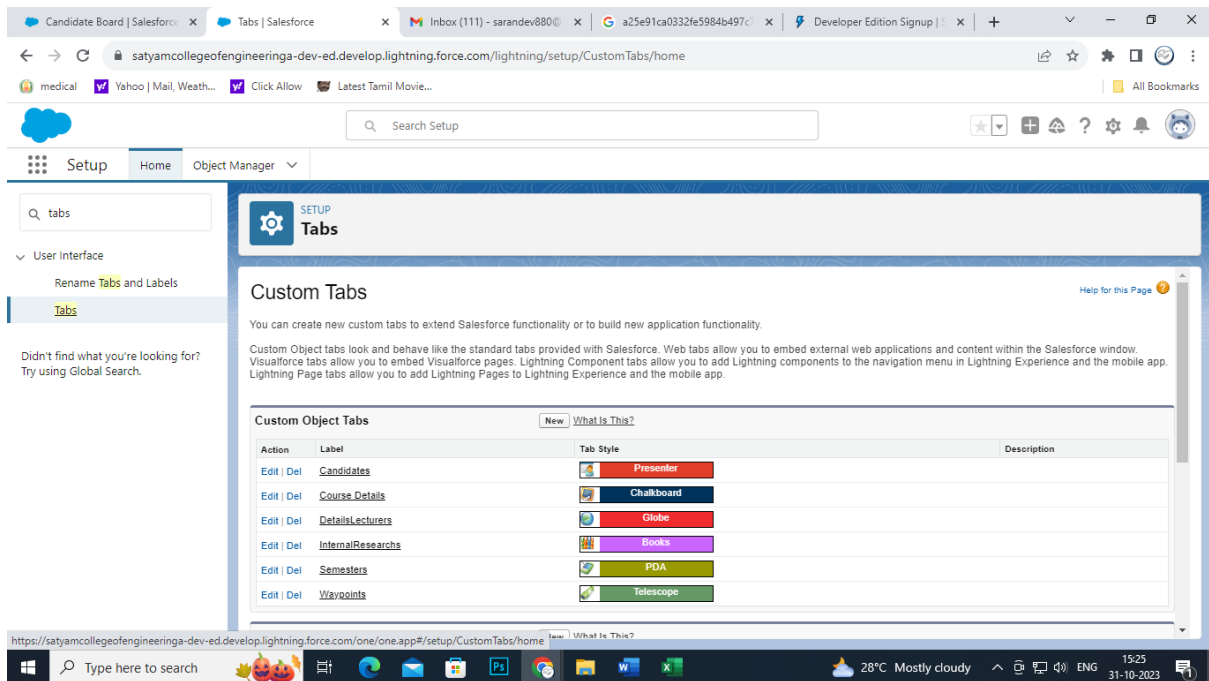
Candidate Board | Salesforce ×
Tabs | Salesforce ×
Inbox (111) - sarandev880@ ×
a25e91ca0332fe5984b497c ×
Developer Edition Signup | S ×
+

satyamcollegeofengineeringa-dev-ed.develop.lightning.force.com/lightning/setup/CustomTabs/home

medical
Yahoo | Mail, Weath...
Click Allow
Latest Tamil Movie...
All Bookmarks

Search Setup

Setup
Home
Object Manager

tabs

User Interface
Rename Tabs and Labels
Tabs

Didn't find what you're looking for? Try using Global Search.

SETUP
Tabs

Custom Tabs

Help for this Page

You can create new custom tabs to extend Salesforce functionality or to build new application functionality.

Custom Object tabs look and behave like the standard tabs provided with Salesforce. Web tabs allow you to embed external web applications and content within the Salesforce window. Visualforce tabs allow you to embed Visualforce pages. Lightning Component tabs allow you to add Lightning components to the navigation menu in Lightning Experience and the mobile app. Lightning Page tabs allow you to add Lightning Pages to Lightning Experience and the mobile app.

Custom Object Tabs
New
What Is This?

| Action | Label | Tab Style | Description |
|---|---|---|---|
| Edit \| Del | Candidates | Presenter | |
| Edit \| Del | Course Details | Chalkboard | |
| Edit \| Del | DetailsLecturers | Globe | |
| Edit \| Del | InternalResearchs | Books | |
| Edit \| Del | Semesters | PDA | |
| Edit \| Del | Waypoints | Telescope | |

https://satyamcollegeofengineeringa-dev-ed.develop.lightning.force.com/one/one.app#/setup/CustomTabs/home
New What Is This?

Type here to search
28°C Mostly cloudy
ENG
15:25
31-10-2023